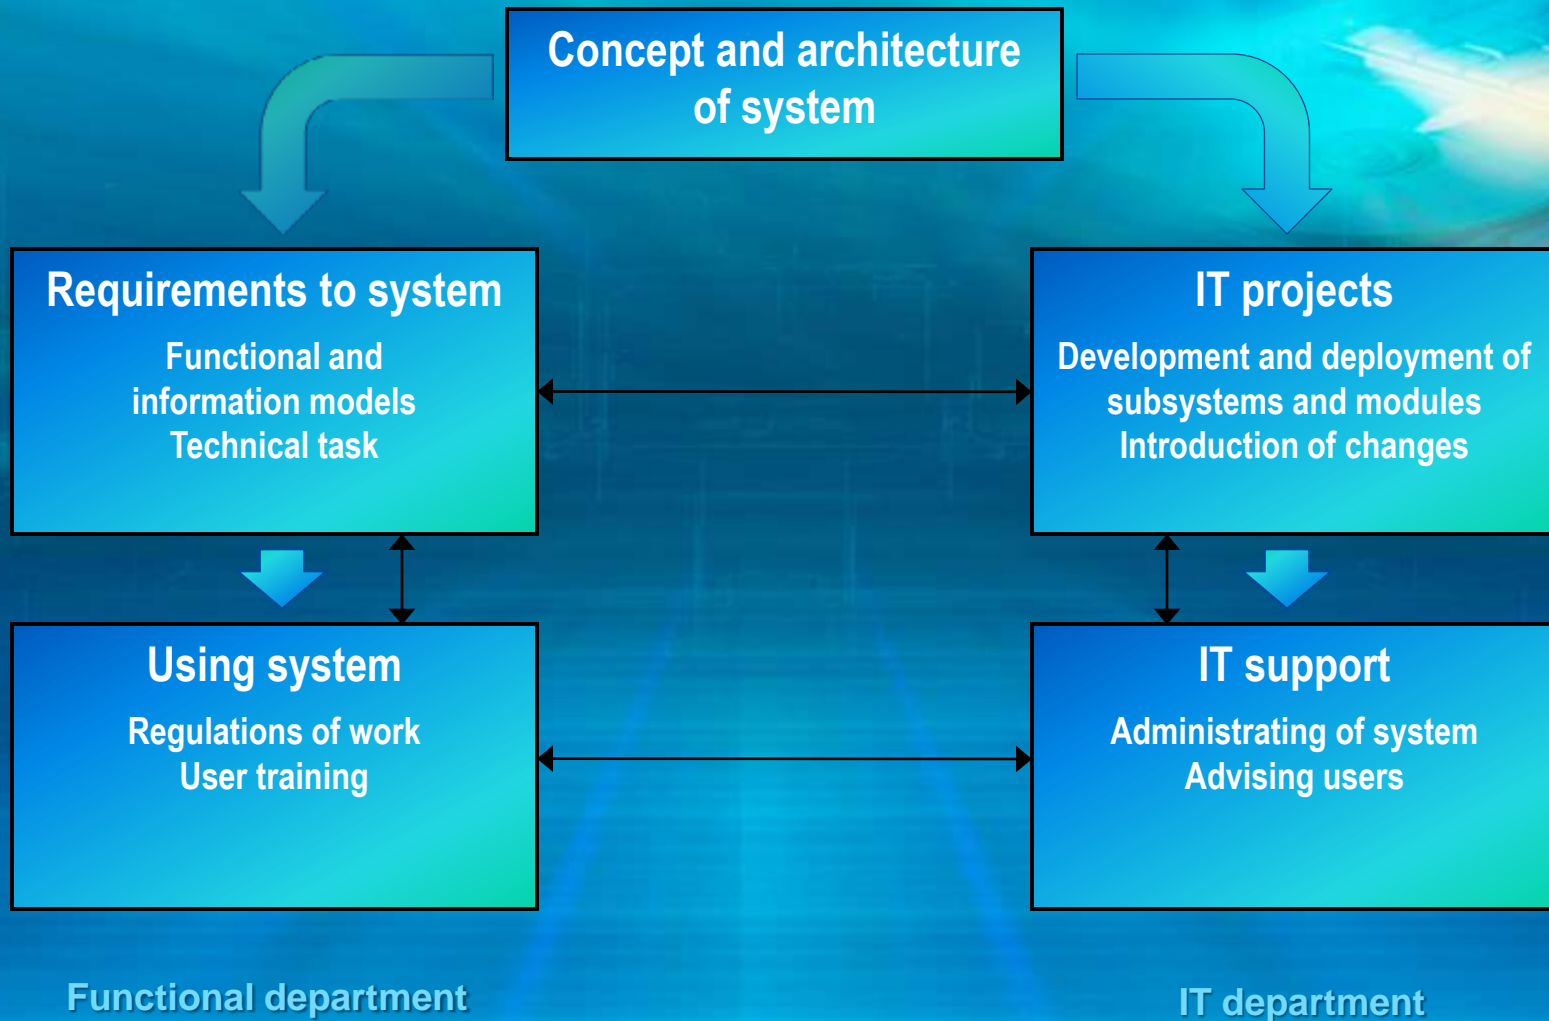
Concept and architecture of system

Requirements to system

Functional and information models
Technical task

IT projects

Development and deployment of subsystems and modules
Introduction of changes

Using system

Regulations of work
User training

IT support

Administrating of system
Advising users

Functional department

IT department